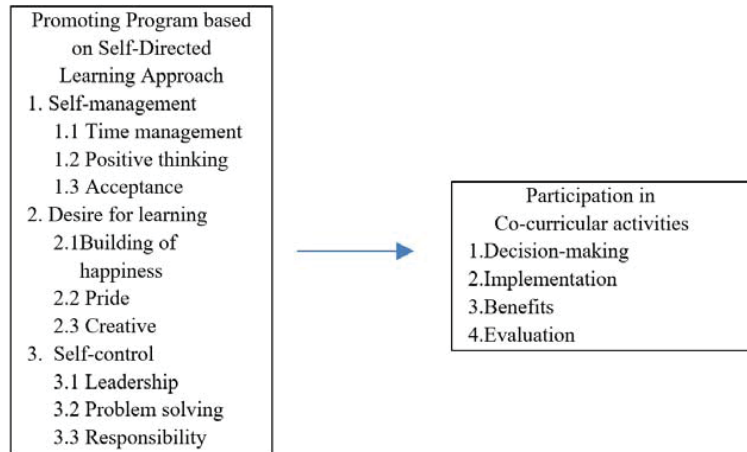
Promoting Program based on Self-Directed Learning Approach
1. Self-management
1.1 Time management
1.2 Positive thinking
1.3 Acceptance
2. Desire for learning
2.1Building of happiness
2.2 Pride
2.3 Creative
3. Self-control
3.1 Leadership
3.2 Problem solving
3.3 Responsibility

Participation in Co-curricular activities
1.Decision-making
2.Implementation
3.Benefits
4.Evaluation